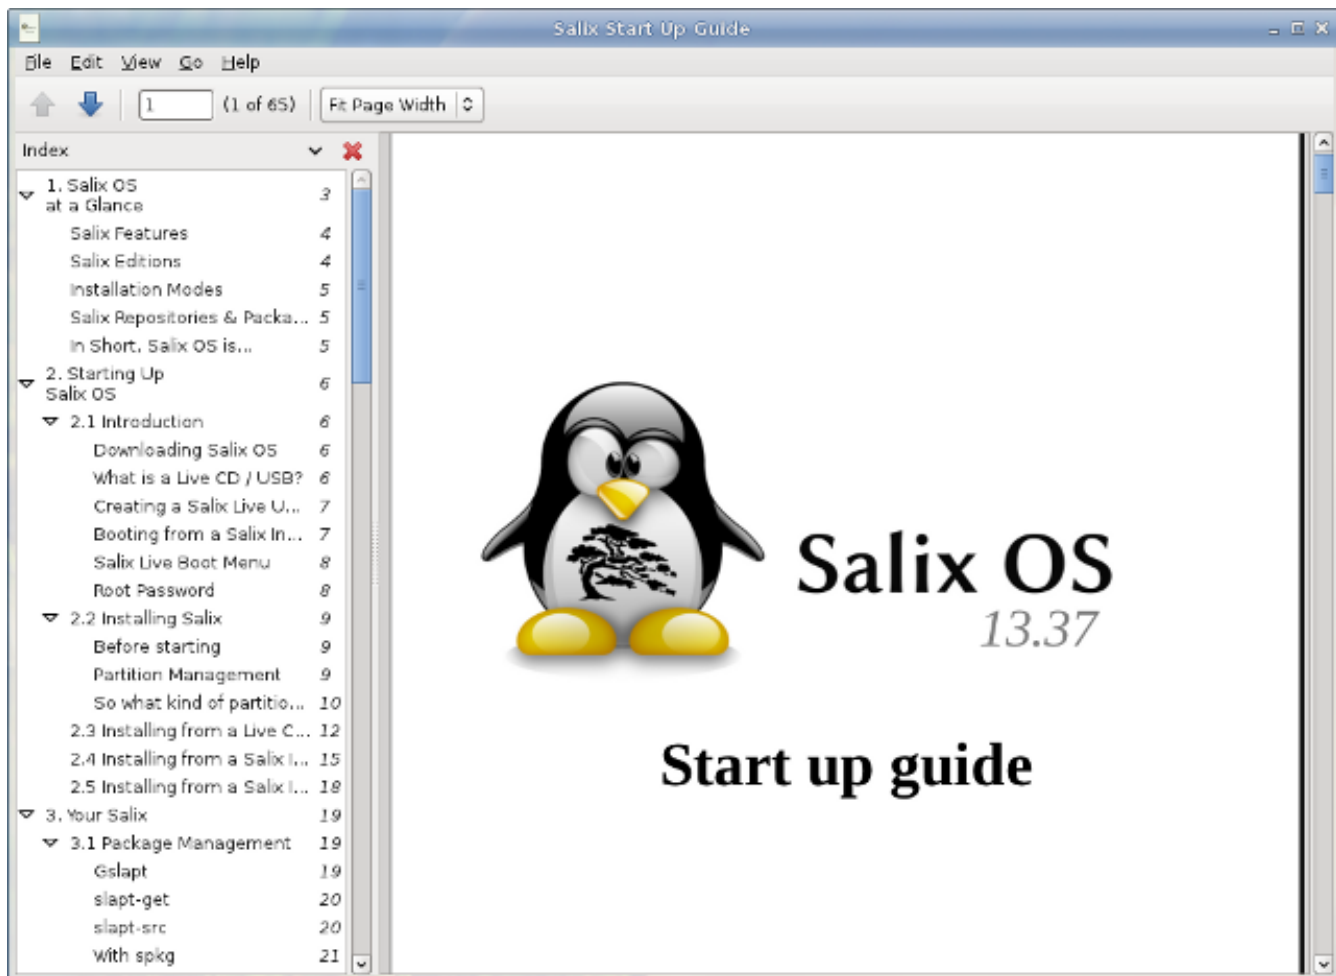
Salix Start Up Guide

File Edit View Go Help

1 (1 of 65) Fit Page Width

Index

1. Salix OS at a Glance 3
Salix Features 4
Salix Editions 4
Installation Modes 5
Salix Repositories & Packa... 5
In Short, Salix OS is... 5
2. Starting Up Salix OS 6
2.1 Introduction 6
Downloading Salix OS 6
What is a Live CD / USB? 6
Creating a Salix Live U... 7
Booting from a Salix In... 7
Salix Live Boot Menu 8
Root Password 8
2.2 Installing Salix 9
Before starting 9
Partition Management 9
So what kind of partitio... 10
2.3 Installing from a Live C... 12
2.4 Installing from a Salix I... 15
2.5 Installing from a Salix I... 18
3. Your Salix 19
3.1 Package Management 19
Gslapt 19
slapt-get 20
slapt-src 20
With spkg 21

Salix OS
13.37

Start up guide